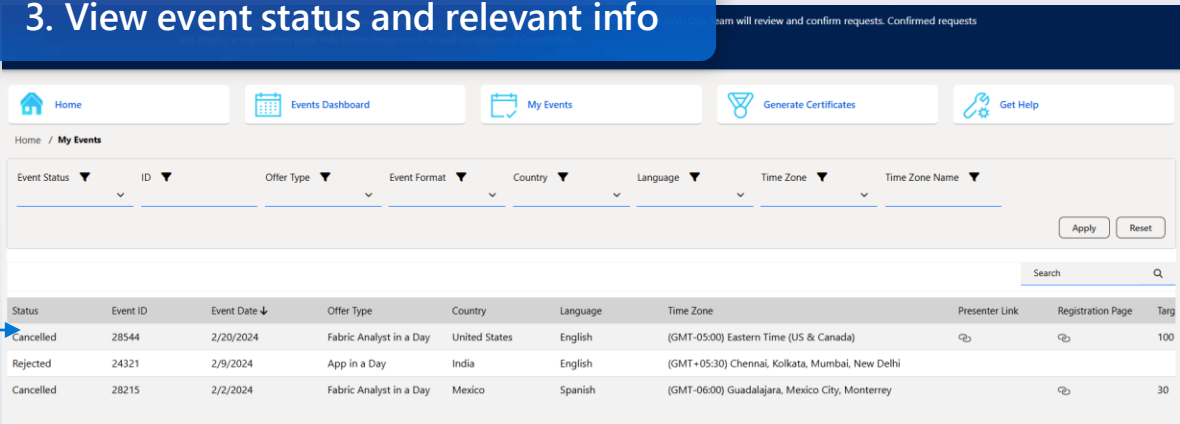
3. View event status and relevant info

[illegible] team will review and confirm requests. Confirmed requests

Home
Events Dashboard
My Events
Generate Certificates
Get Help

Home / My Events

Event Status
ID
Offer Type
Event Format
Country
Language
Time Zone
Time Zone Name

Apply
Reset

Search

| Status | Event ID | Event Date ↓ | Offer Type | Country | Language | Time Zone | Presenter Link | Registration Page | Targ |
|---|---|---|---|---|---|---|---|---|---|
| Cancelled | 28544 | 2/20/2024 | Fabric Analyst in a Day | United States | English | (GMT-05:00) Eastern Time (US & Canada) | | | 100 |
| Rejected | 24321 | 2/9/2024 | App in a Day | India | English | (GMT+05:30) Chennai, Kolkata, Mumbai, New Delhi | | | |
| Cancelled | 28215 | 2/2/2024 | Fabric Analyst in a Day | Mexico | Spanish | (GMT-06:00) Guadalajara, Mexico City, Monterrey | | | 30 |